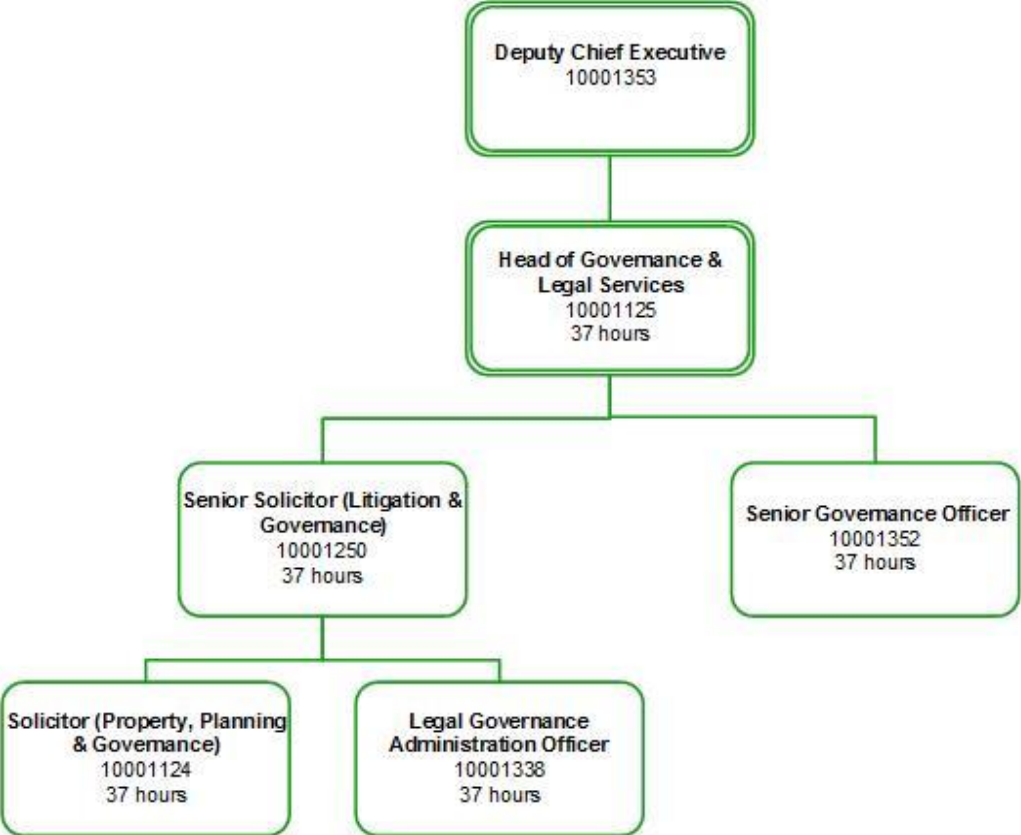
Deputy Chief Executive
10001353

Head of Governance & Legal Services
10001125
37 hours

Senior Solicitor (Litigation & Governance)
10001250
37 hours

Senior Governance Officer
10001352
37 hours

Solicitor (Property, Planning & Governance)
10001124
37 hours

Legal Governance Administration Officer
10001338
37 hours